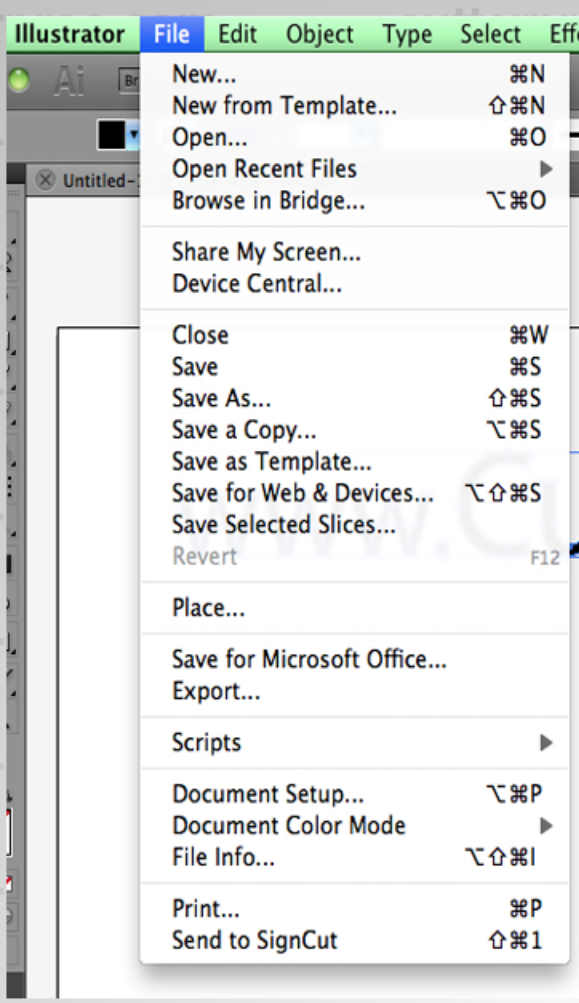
Illustrator File Edit Object Type Select Eff

Ai Br

Untitled-

New... ⌘N
New from Template... ⇧⌘N
Open... ⌘O
Open Recent Files ▶
Browse in Bridge... ⌥⌘O

Share My Screen...
Device Central...

Close ⌘W
Save ⌘S
Save As... ⇧⌘S
Save a Copy... ⌥⌘S
Save as Template...
Save for Web & Devices... ⌥⇧⌘S
Save Selected Slices...
Revert F12

Place...

Save for Microsoft Office...
Export...

Scripts ▶

Document Setup... ⌥⌘P
Document Color Mode ▶
File Info... ⌥⇧⌘I

Print... ⌘P
Send to SignCut ⇧⌘1